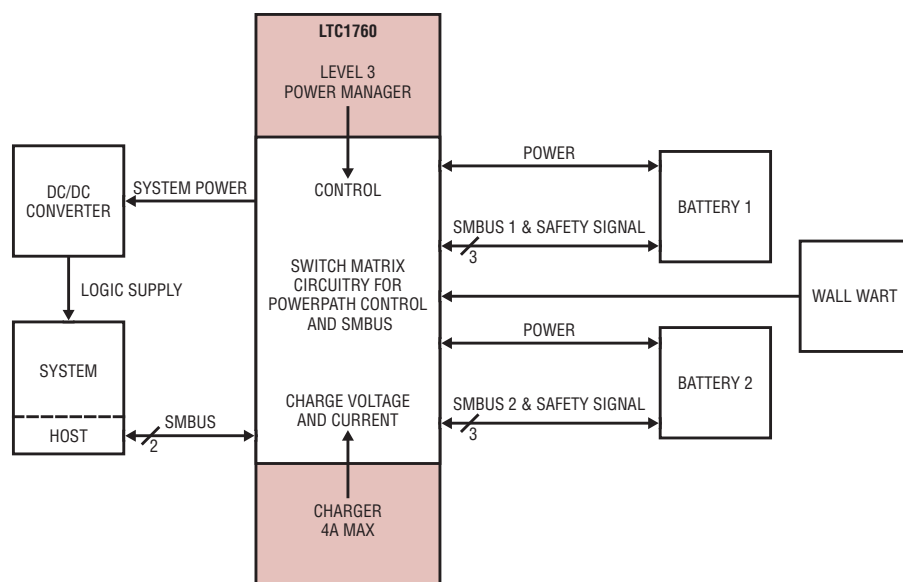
LTC1760

LEVEL 3
POWER MANAGER

DC/DC
CONVERTER

SYSTEM POWER

CONTROL

POWER

BATTERY 1

SMBUS 1 & SAFETY SIGNAL

3

LOGIC SUPPLY

SWITCH MATRIX
CIRCUITRY FOR
POWERPATH CONTROL
AND SMBUS

WALL WART

POWER

SYSTEM

BATTERY 2

CHARGE VOLTAGE
AND CURRENT

SMBUS 2 & SAFETY SIGNAL

SMBUS

HOST

2

3

CHARGER
4A MAX